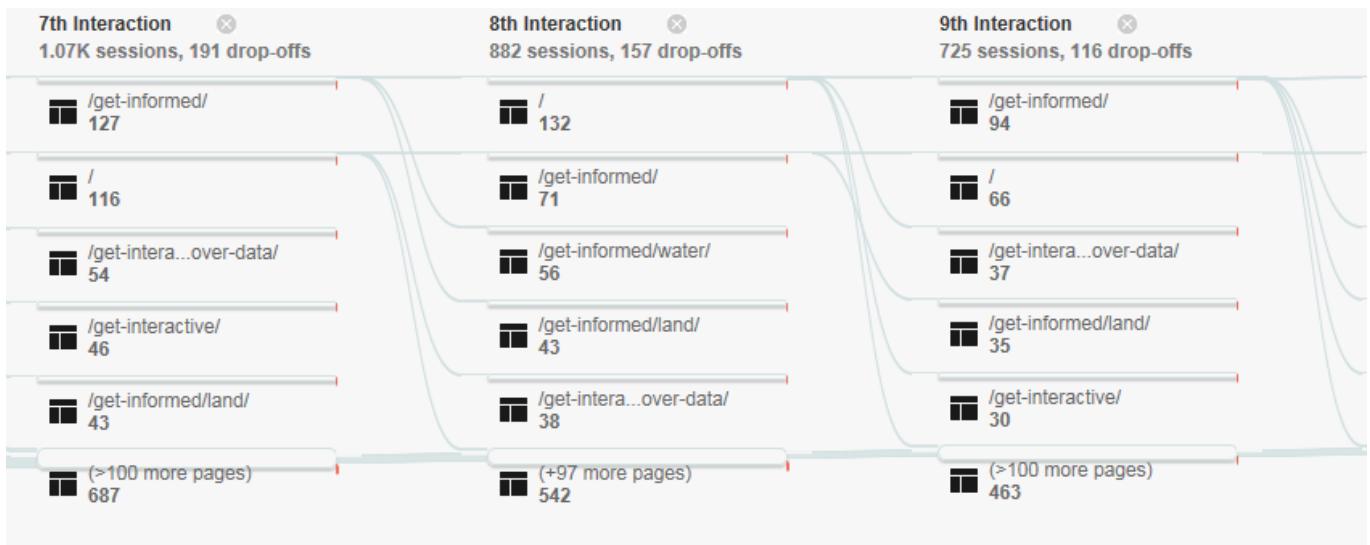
7th Interaction
1.07K sessions, 191 drop-offs

/get-informed/
127

/
116

/get-intera...over-data/
54

/get-interactive/
46

/get-informed/land/
43

(>100 more pages)
687

8th Interaction
882 sessions, 157 drop-offs

/
132

/get-informed/
71

/get-informed/water/
56

/get-informed/land/
43

/get-intera...over-data/
38

(+97 more pages)
542

9th Interaction
725 sessions, 116 drop-offs

/get-informed/
94

/
66

/get-intera...over-data/
37

/get-informed/land/
35

/get-interactive/
30

(>100 more pages)
463